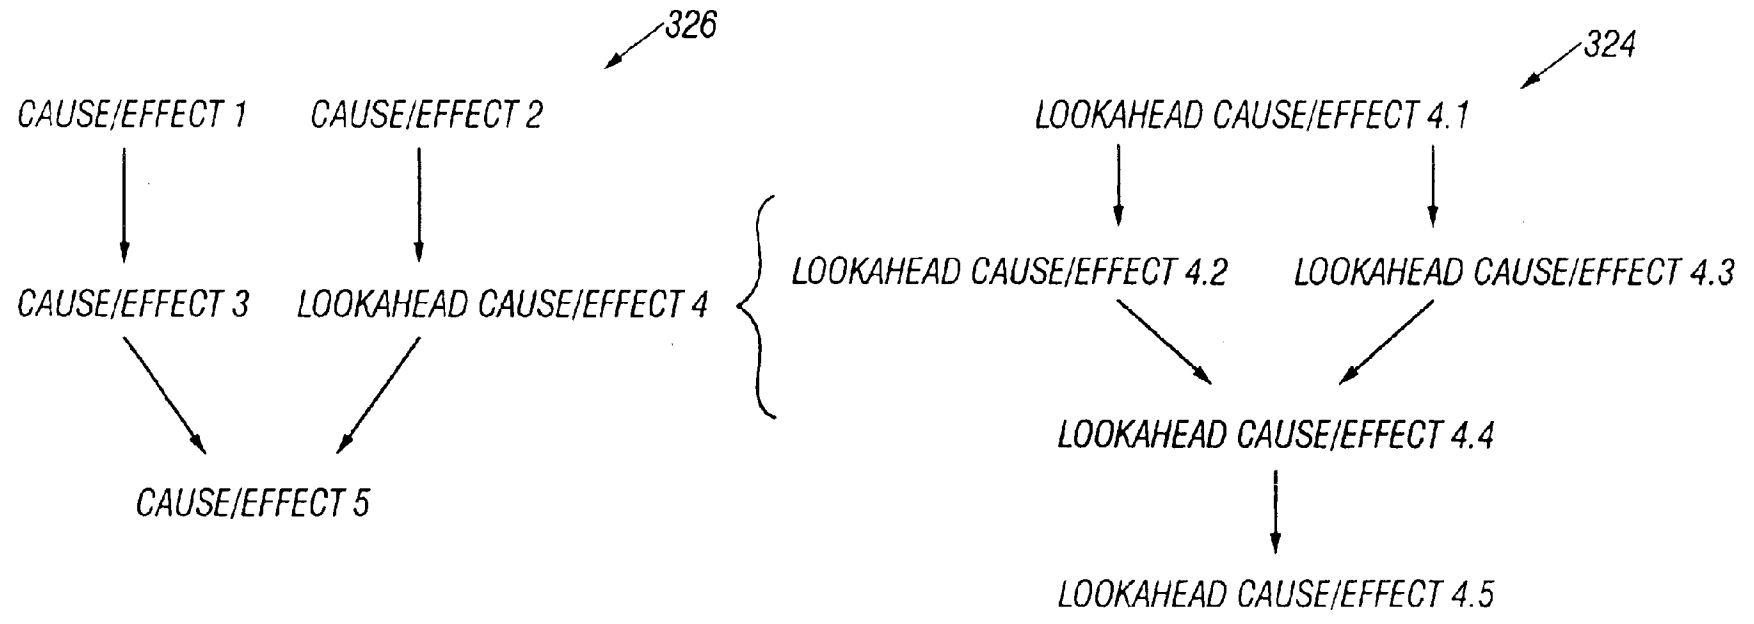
326

CAUSE/EFFECT 1 CAUSE/EFFECT 2

CAUSE/EFFECT 3 LOOKAHEAD CAUSE/EFFECT 4

CAUSE/EFFECT 5

324

LOOKAHEAD CAUSE/EFFECT 4.1

LOOKAHEAD CAUSE/EFFECT 4.2 LOOKAHEAD CAUSE/EFFECT 4.3

LOOKAHEAD CAUSE/EFFECT 4.4

LOOKAHEAD CAUSE/EFFECT 4.5